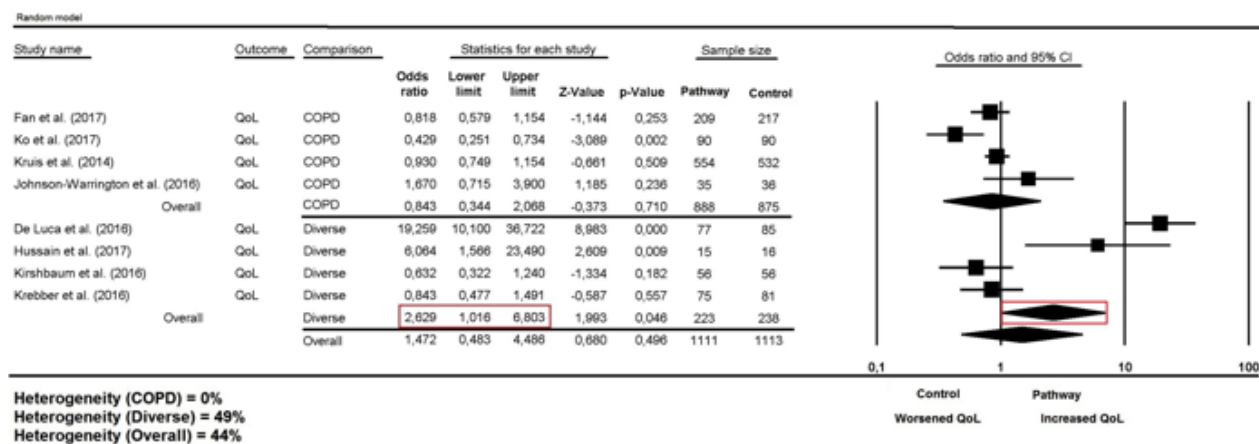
Random model

| Study name | Outcome | Comparison | Odds ratio | Lower limit | Upper limit | Z-Value | p-Value | Pathway | Control |
|---|---|---|---|---|---|---|---|---|---|
| | | | Statistics for each study | | | | | Sample size | |
| Fan et al. (2017) | QoL | COPD | 0,818 | 0,579 | 1,154 | -1,144 | 0,253 | 209 | 217 |
| Ko et al. (2017) | QoL | COPD | 0,429 | 0,251 | 0,734 | -3,089 | 0,002 | 90 | 90 |
| Kruis et al. (2014) | QoL | COPD | 0,930 | 0,749 | 1,154 | -0,661 | 0,509 | 554 | 532 |
| Johnson-Warrington et al. (2016) | QoL | COPD | 1,670 | 0,715 | 3,900 | 1,185 | 0,236 | 35 | 36 |
| Overall | | COPD | 0,843 | 0,344 | 2,068 | -0,373 | 0,710 | 888 | 875 |
| De Luca et al. (2016) | QoL | Diverse | 19,259 | 10,100 | 36,722 | 8,983 | 0,000 | 77 | 85 |
| Hussain et al. (2017) | QoL | Diverse | 6,064 | 1,566 | 23,490 | 2,609 | 0,009 | 15 | 16 |
| Kirshbaum et al. (2016) | QoL | Diverse | 0,632 | 0,322 | 1,240 | -1,334 | 0,182 | 56 | 56 |
| Krebber et al. (2016) | QoL | Diverse | 0,843 | 0,477 | 1,491 | -0,587 | 0,557 | 75 | 81 |
| Overall | | Diverse | 2,629 | 1,016 | 6,803 | 1,993 | 0,046 | 223 | 238 |
| | | Overall | 1,472 | 0,483 | 4,486 | 0,680 | 0,496 | 1111 | 1113 |

Odds ratio and 95% CI

0,1 1 10 100

Control Pathway
Worsened QoL Increased QoL

Heterogeneity (COPD) = 0%
Heterogeneity (Diverse) = 49%
Heterogeneity (Overall) = 44%